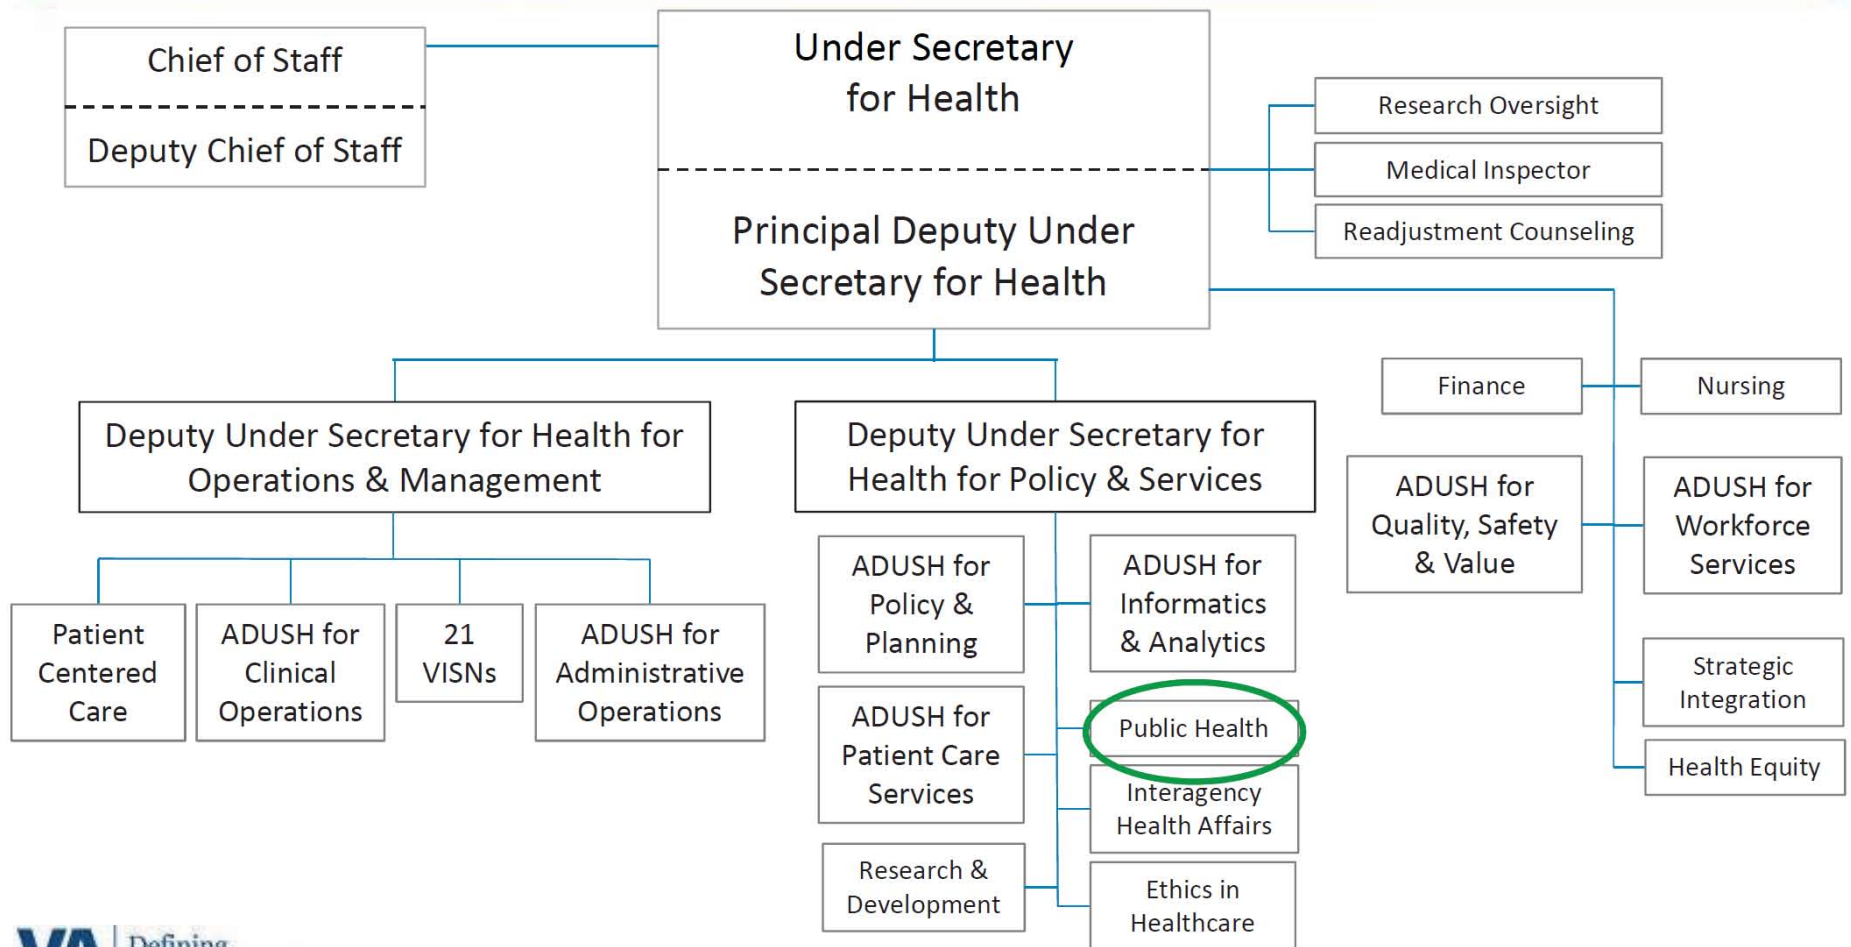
Chief of Staff

Deputy Chief of Staff

Under Secretary for Health

Principal Deputy Under Secretary for Health

Research Oversight

Medical Inspector

Readjustment Counseling

Finance

Nursing

ADUSH for Quality, Safety & Value

ADUSH for Workforce Services

Strategic Integration

Health Equity

Deputy Under Secretary for Health for Operations & Management

Patient Centered Care

ADUSH for Clinical Operations

21 VISNs

ADUSH for Administrative Operations

Deputy Under Secretary for Health for Policy & Services

ADUSH for Policy & Planning

ADUSH for Informatics & Analytics

ADUSH for Patient Care Services

Public Health

Interagency Health Affairs

Research & Development

Ethics in Healthcare

VA | Defining